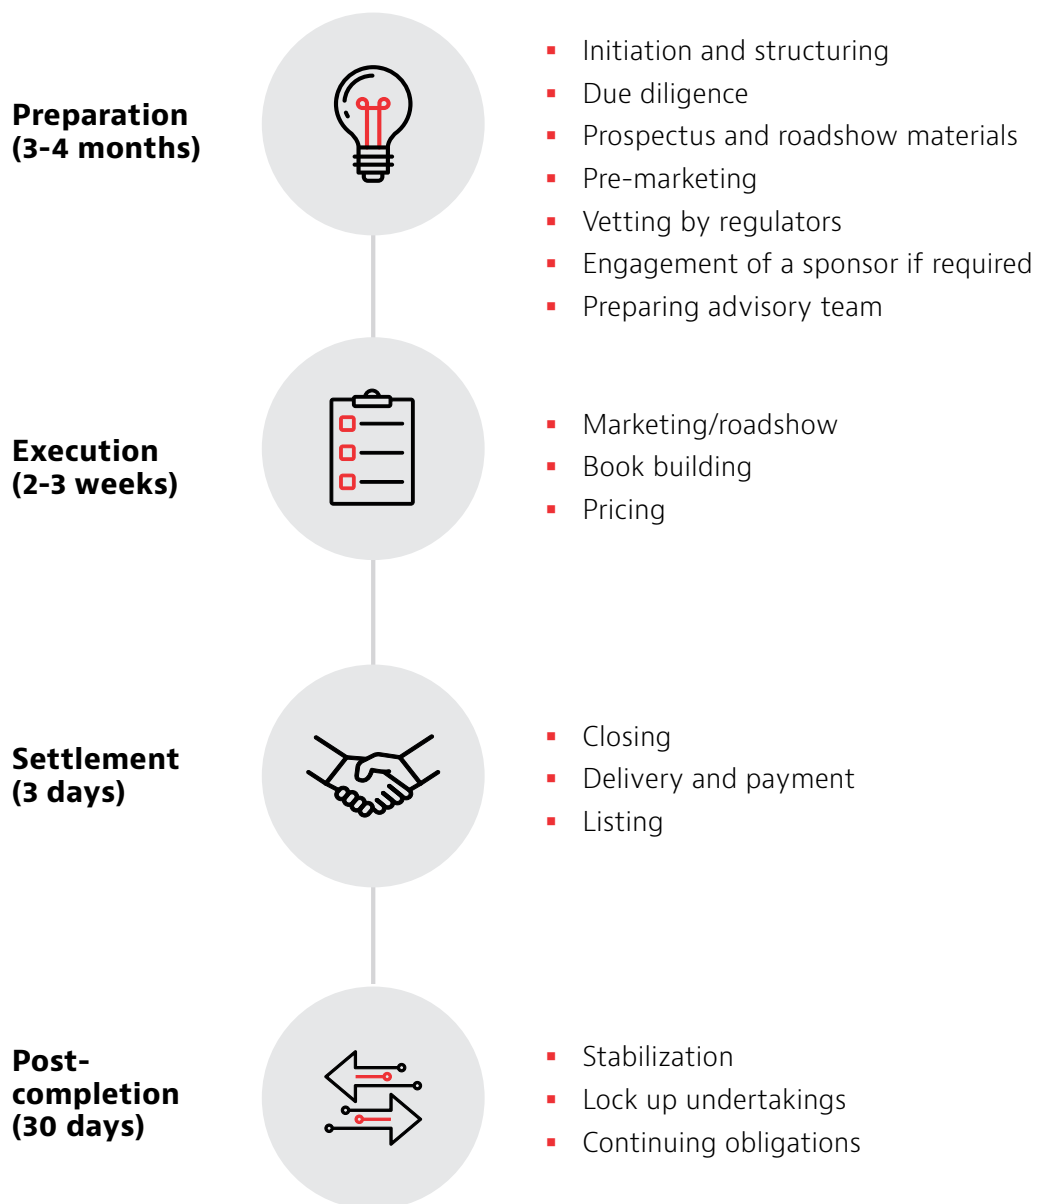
Preparation (3-4 months)

- Initiation and structuring
- Due diligence
- Prospectus and roadshow materials
- Pre-marketing
- Vetting by regulators
- Engagement of a sponsor if required
- Preparing advisory team

Execution (2-3 weeks)

- Marketing/roadshow
- Book building
- Pricing

Settlement (3 days)

- Closing
- Delivery and payment
- Listing

Post-completion (30 days)

- Stabilization
- Lock up undertakings
- Continuing obligations